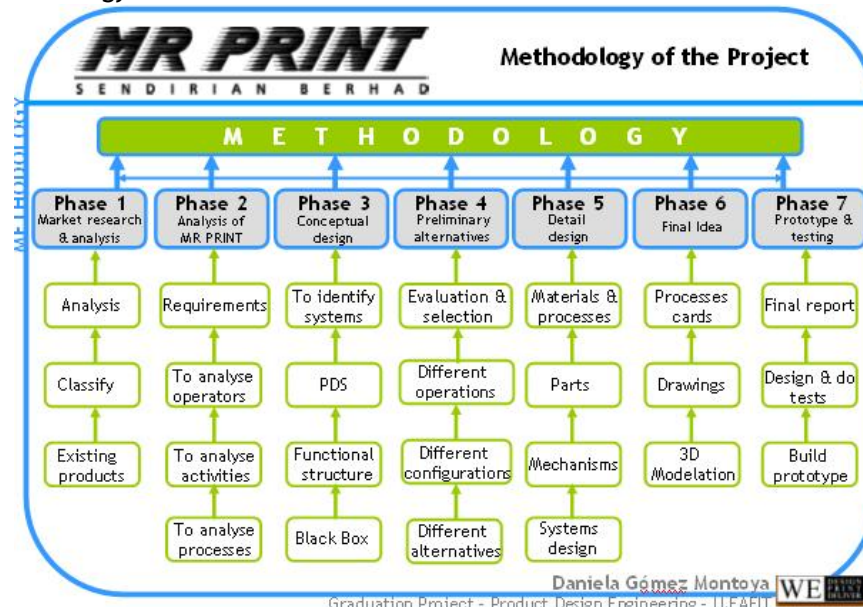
MR PRINT
SENDIRIAN BERHAD

Methodology of the Project

METHODOLOGY

METHODOLOGY

Phase 1
Market research & analysis

Analysis

Classify

Existing products

Phase 2
Analysis of MR PRINT

Requirements

To analyse operators

To analyse activities

To analyse processes

Phase 3
Conceptual design

To identify systems

PDS

Functional structure

Black Box

Phase 4
Preliminary alternatives

Evaluation & selection

Different operations

Different configurations

Different alternatives

Phase 5
Detail design

Materials & processes

Parts

Mechanisms

Systems design

Phase 6
Final Idea

Processes cards

Drawings

3D Modelation

Phase 7
Prototype & testing

Final report

Design & do tests

Build prototype

Daniela Gómez Montoya WE

Graduation Project - Product Design Engineering - U.EAFIT